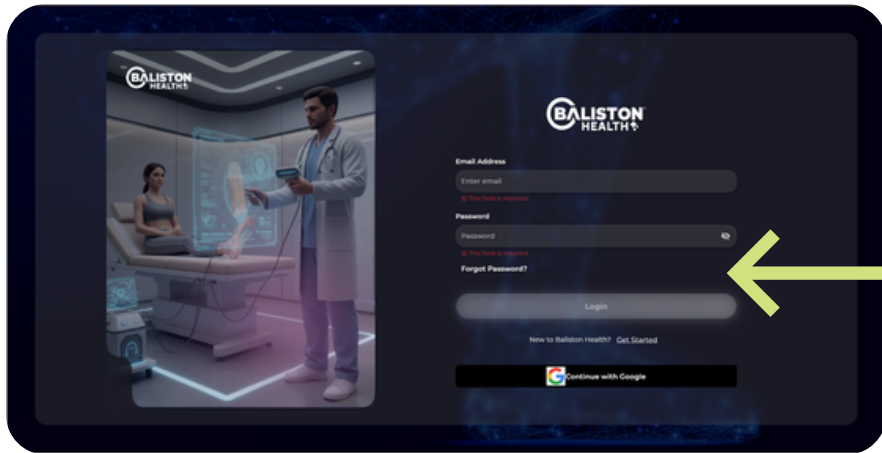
BALISTON HEALTH

BALISTON HEALTH

Email Address

Enter email

This field is required

Password

Password

This field is required

Forgot Password?

Login

New to Baliston Health? Get Started

Continue with Google